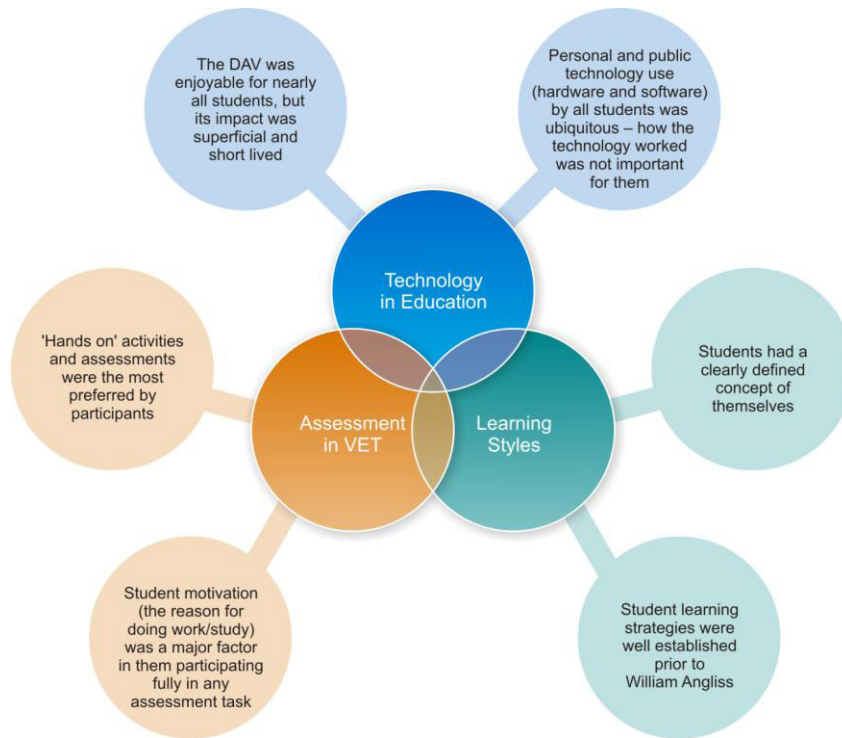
The DAV was enjoyable for nearly all students, but its impact was superficial and short lived

Personal and public technology use (hardware and software) by all students was ubiquitous – how the technology worked was not important for them

Technology in Education

'Hands on' activities and assessments were the most preferred by participants

Students had a clearly defined concept of themselves

Assessment in VET

Learning Styles

Student motivation (the reason for doing work/study) was a major factor in them participating fully in any assessment task

Student learning strategies were well established prior to William Angliss